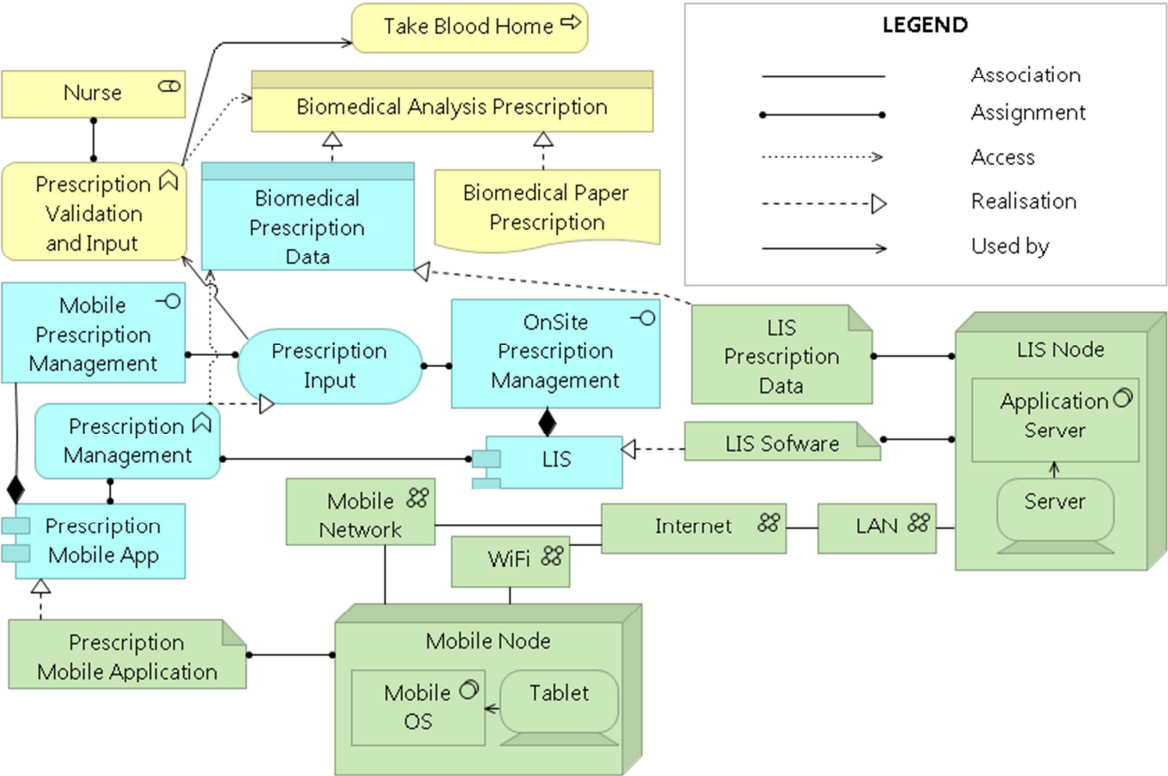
Take Blood Home

LEGEND

Association
Assignment
Access
Realisation
Used by

Nurse

Biomedical Analysis Prescription

Prescription Validation and Input

Biomedical Prescription Data

Biomedical Paper Prescription

Mobile Prescription Management

Prescription Input

OnSite Prescription Management

LIS Prescription Data

LIS Node

Application Server

Prescription Management

LIS

LIS Sofware

Server

Mobile Network

Internet

LAN

Prescription Mobile App

WiFi

Prescription Mobile Application

Mobile Node

Mobile OS

Tablet